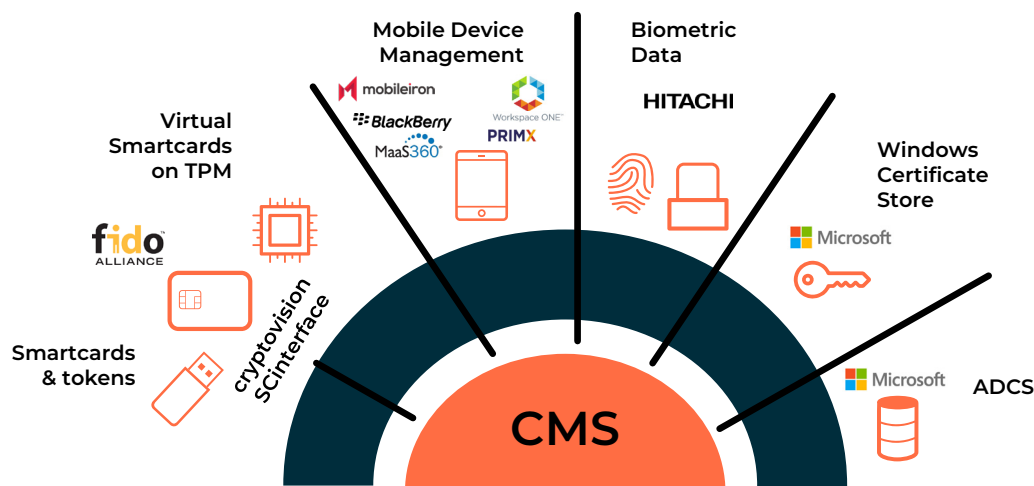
Mobile Device Management

mobileiron

Workspace ONE

BlackBerry

PRIMX

MaaS360

Biometric Data

HITACHI

Virtual Smartcards on TPM

Windows Certificate Store

fido ALLIANCE

Microsoft

cryptovision SCinterface

Smartcards & tokens

Microsoft

ADCS

CMS